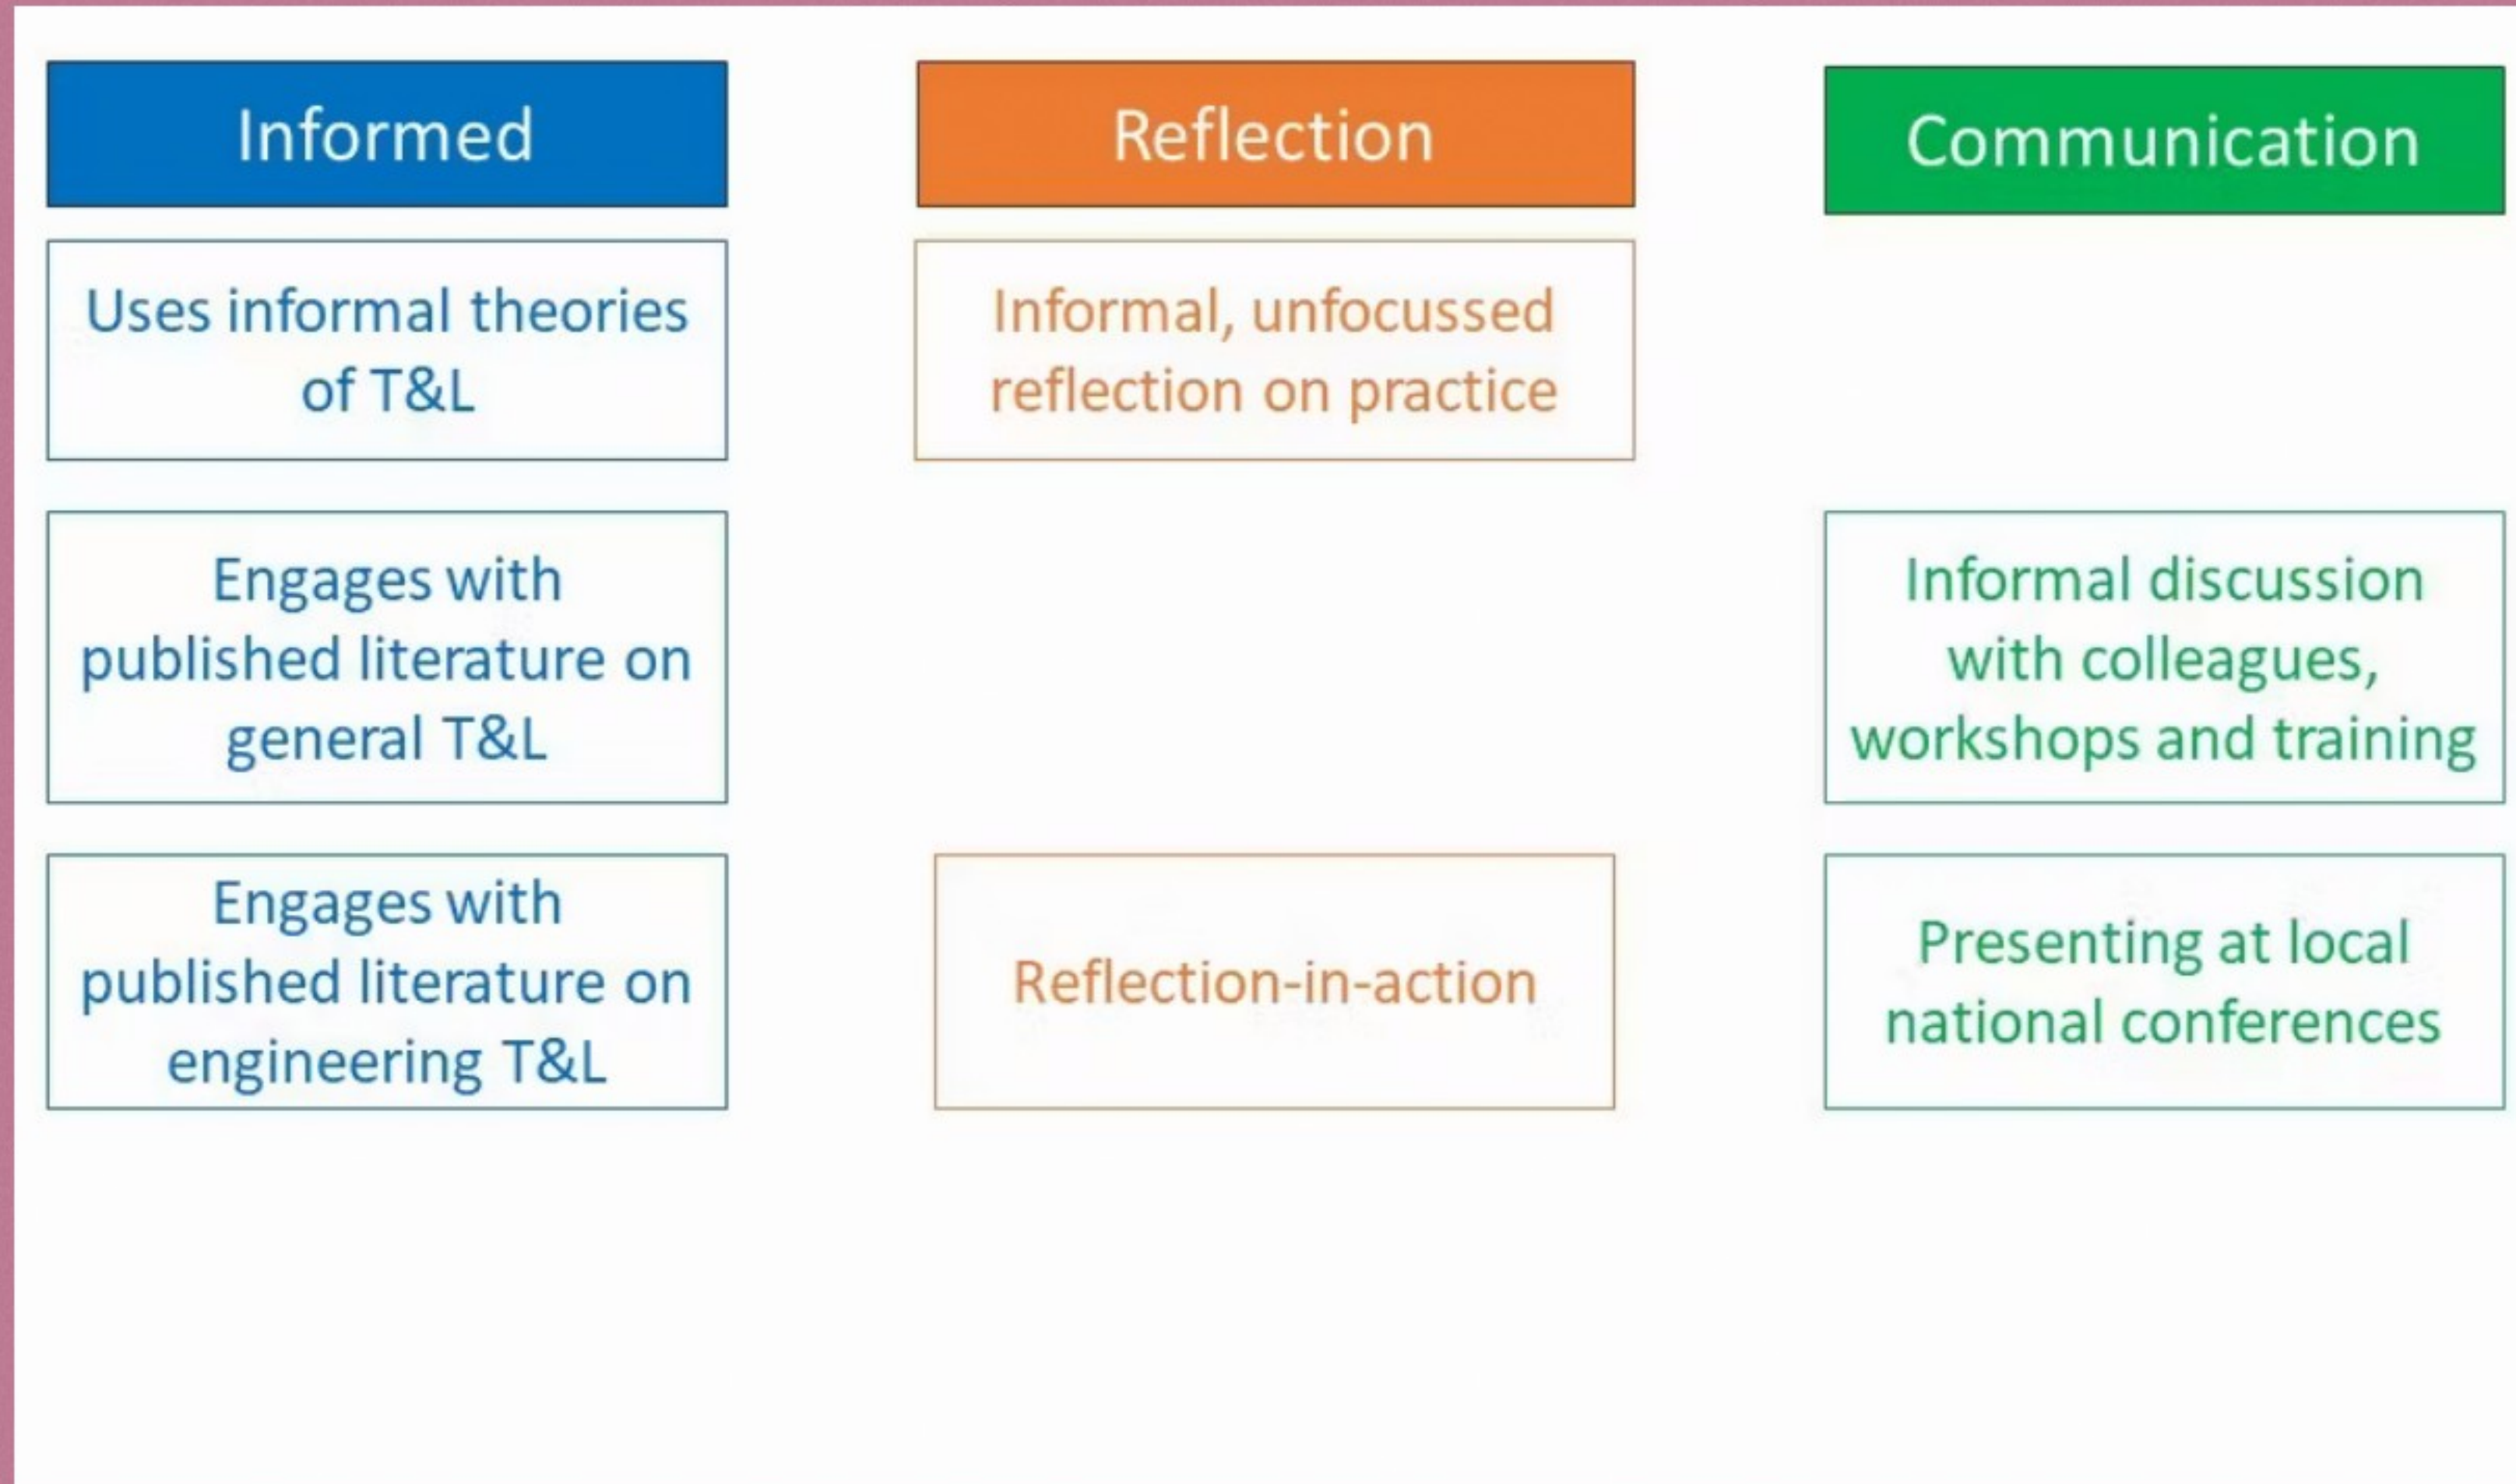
Informed

Uses informal theories of T&L

Engages with published literature on general T&L

Engages with published literature on engineering T&L

Reflection

Informal, unfocussed reflection on practice

Reflection-in-action

Communication

Informal discussion with colleagues, workshops and training

Presenting at local national conferences